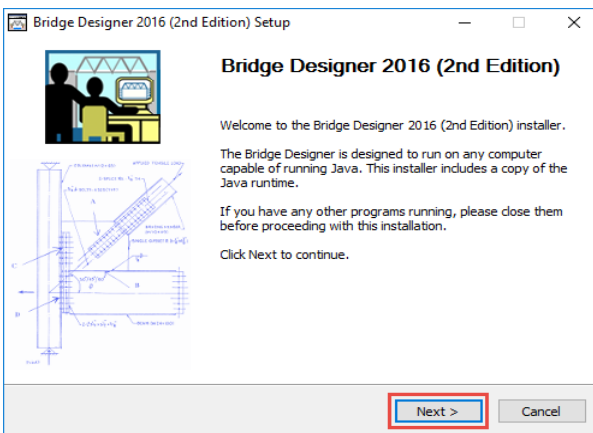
Bridge Designer 2016 (2nd Edition) Setup

Bridge Designer 2016 (2nd Edition)

Welcome to the Bridge Designer 2016 (2nd Edition) installer.

The Bridge Designer is designed to run on any computer capable of running Java. This installer includes a copy of the Java runtime.

If you have any other programs running, please close them before proceeding with this installation.

Click Next to continue.

Next >

Cancel